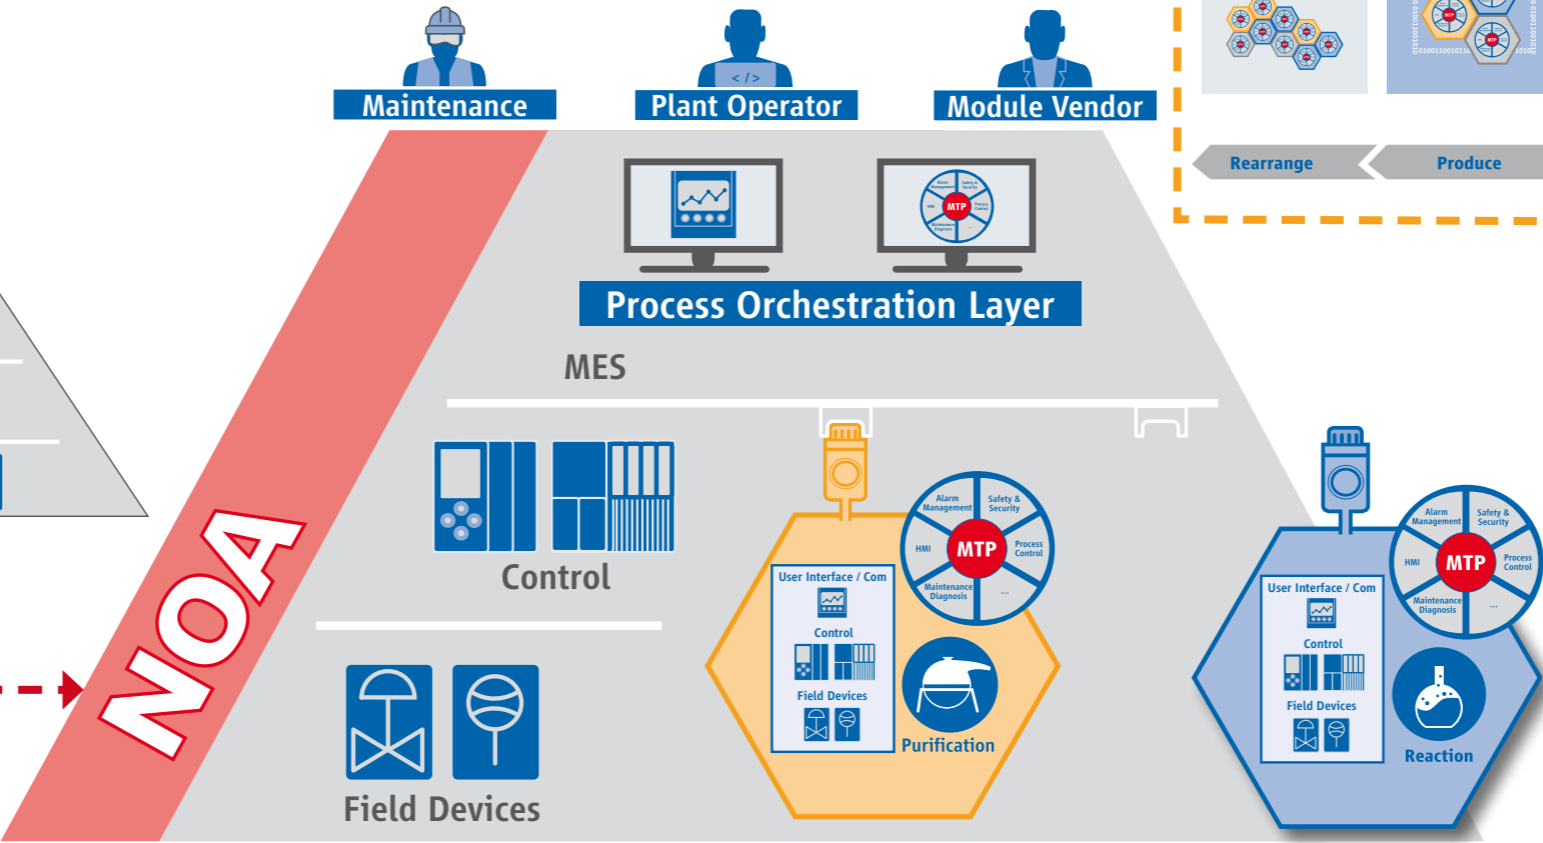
Maintenance
Plant Operator
Module Vendor

Rearrange
Produce

MTP
MTP

Alarm Management
Safety & Security
HMI
MTP
Process Control
Maintenance Diagnosis
...

Process Orchestration Layer

MES

Control

Field Devices

NOA

Alarm Management
Safety & Security
HMI
MTP
Process Control
Maintenance Diagnosis
...

User Interface / Com
Control
Field Devices
Purification

Alarm Management
Safety & Security
HMI
MTP
Process Control
Maintenance Diagnosis
...

User Interface / Com
Control
Field Devices
Reaction